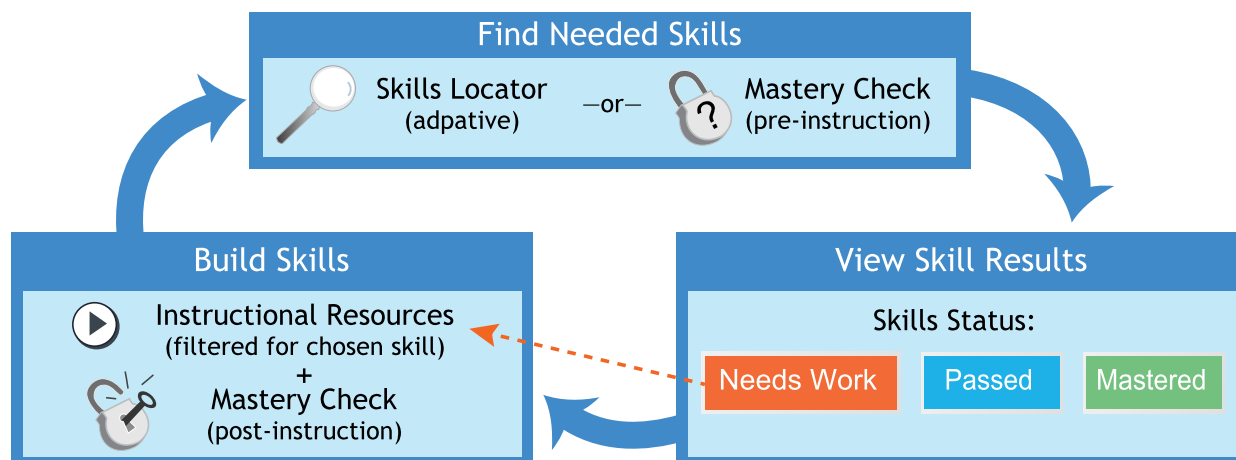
Find Needed Skills

Skills Locator
(adpative)

—or—

Mastery Check
(pre-instruction)

View Skill Results

Skills Status:

Needs Work

Passed

Mastered

Build Skills

Instructional Resources
(filtered for chosen skill)
+
Mastery Check
(post-instruction)